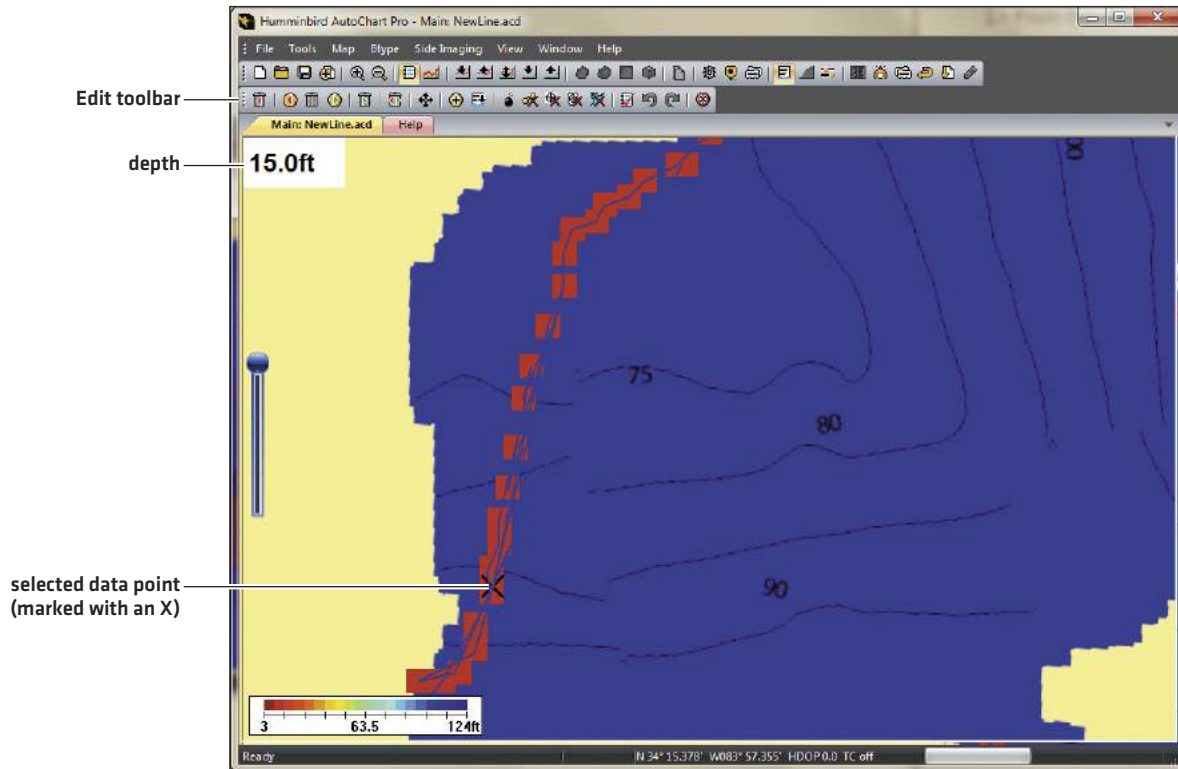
Humminbird AutoChart Pro - Main: NewLine.acd

File Tools Map Btype Side Imaging View Window Help

Edit toolbar

Main: NewLine.acd Help

depth

15.0ft

80

75

80

90

selected data point (marked with an X)

3 63.5 124ft

Ready

N 34° 15.378' W083° 57.355' HDOP 0.0 TC off